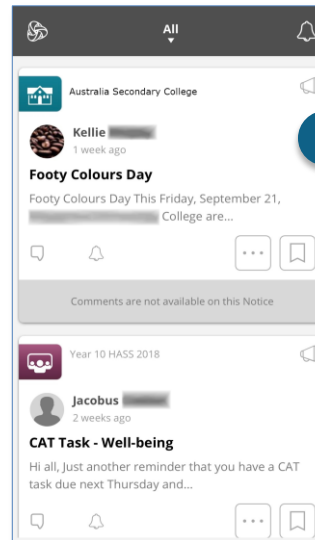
All

Australia Secondary College

Kellie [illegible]
1 week ago

Footy Colours Day

Footy Colours Day This Friday, September 21, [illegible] College are...

Comments are not available on this Notice

Year 10 HASS 2018

Jacobus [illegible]
2 weeks ago

CAT Task - Well-being

Hi all, Just another reminder that you have a CAT task due next Thursday and...